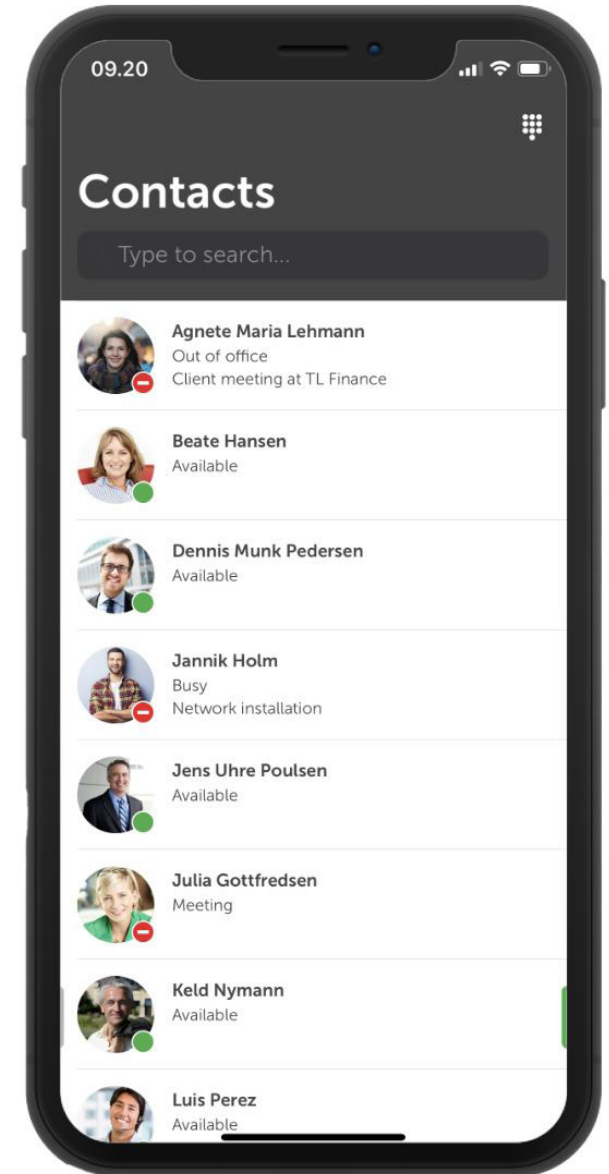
09.20

Contacts

Type to search...

Agnete Maria Lehmann
Out of office
Client meeting at TL Finance

Beate Hansen
Available

Dennis Munk Pedersen
Available

Jannik Holm
Busy
Network installation

Jens Uhre Poulsen
Available

Julia Gottfredsen
Meeting

Keld Nymann
Available

Luis Perez
Available